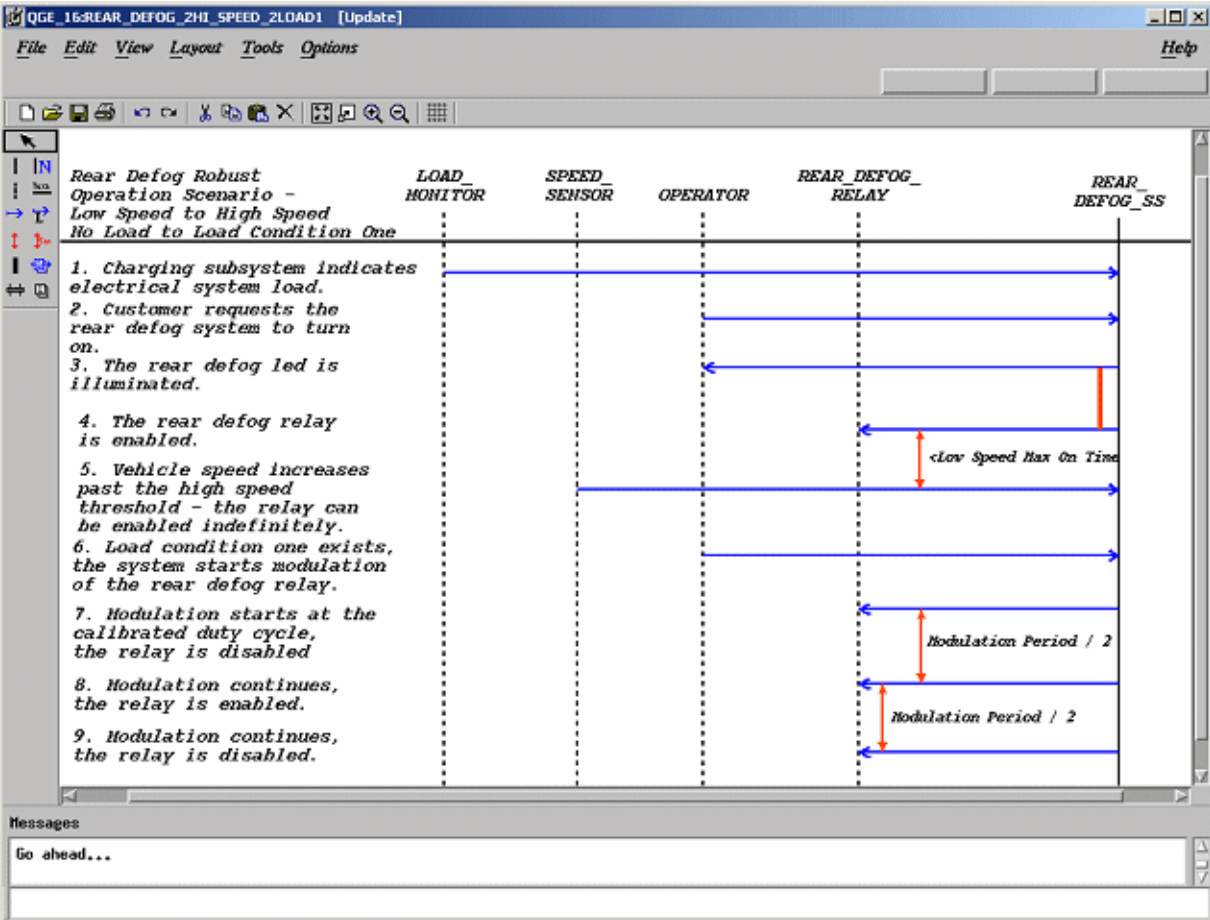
QGE_16:REAR_DEFOG_2HI_SPEED_2LOAD1 [Update]

File Edit View Layout Tools Options Help

Rear Defog Robust Operation Scenario - Low Speed to High Speed No Load to Load Condition One

LOAD_ MONITOR

SPEED_ SENSOR

OPERATOR

REAR_DEFOG_ RELAY

REAR_ DEFOG_SS

1. Charging subsystem indicates electrical system load.

2. Customer requests the rear defog system to turn on.

3. The rear defog led is illuminated.

4. The rear defog relay is enabled.

<Low Speed Max On Time

5. Vehicle speed increases past the high speed threshold - the relay can be enabled indefinitely.

6. Load condition one exists, the system starts modulation of the rear defog relay.

7. Modulation starts at the calibrated duty cycle, the relay is disabled

Modulation Period / 2

8. Modulation continues, the relay is enabled.

Modulation Period / 2

9. Modulation continues, the relay is disabled.

Messages

Go ahead...